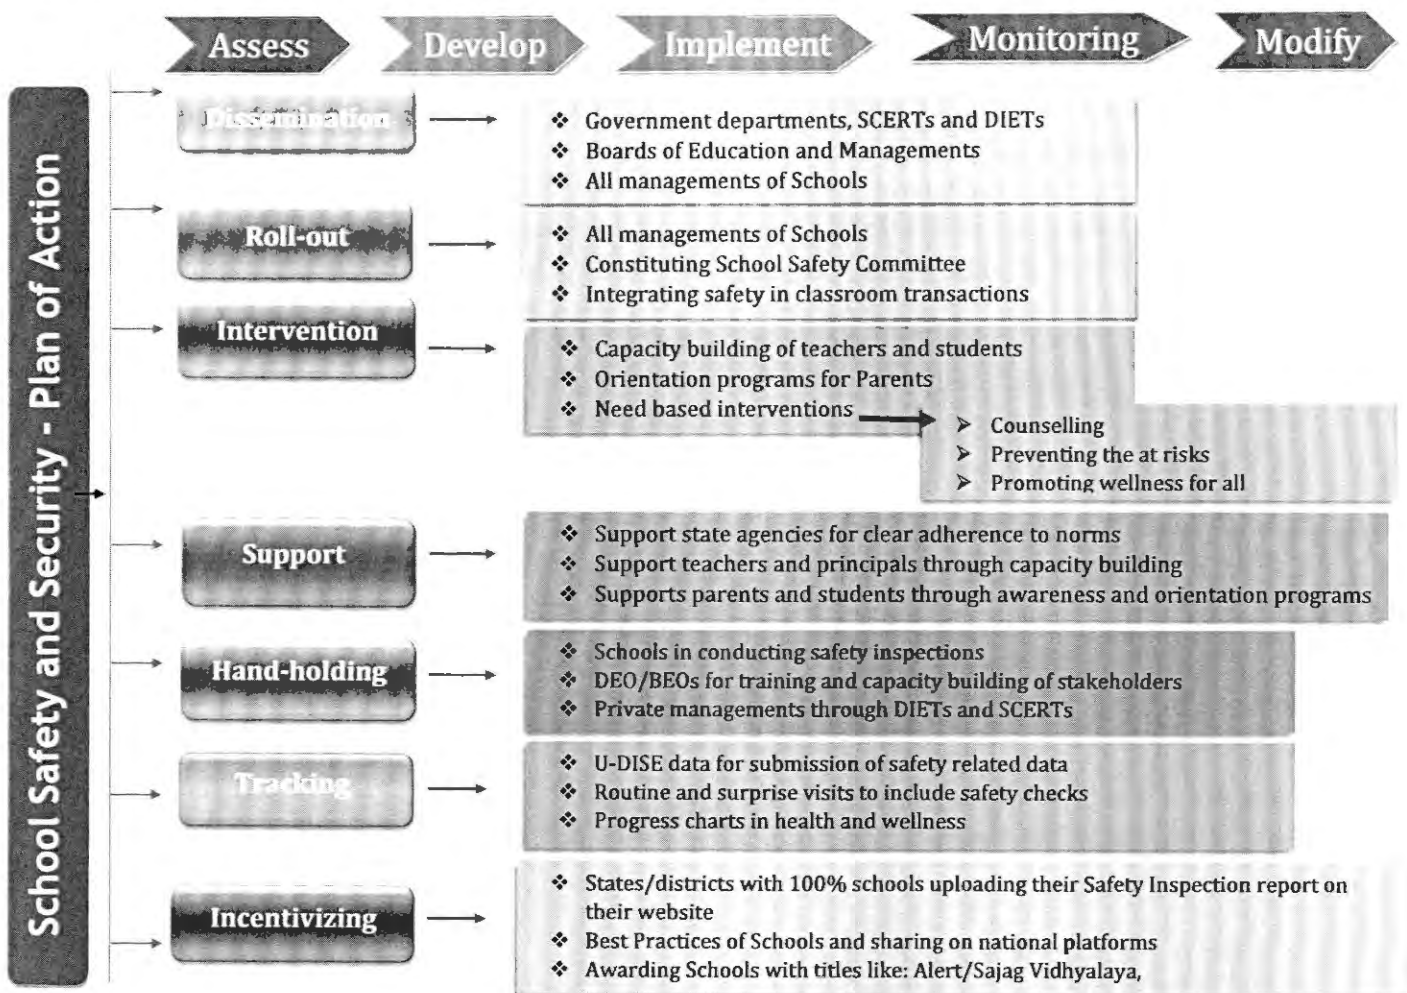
Assess Develop Implement Monitoring Modify

School Safety and Security - Plan of Action

Dissemination
❖ Government departments, SCERTs and DIETs
❖ Boards of Education and Managements
❖ All managements of Schools

Roll-out
❖ All managements of Schools
❖ Constituting School Safety Committee
❖ Integrating safety in classroom transactions

Intervention
❖ Capacity building of teachers and students
❖ Orientation programs for Parents
❖ Need based interventions
➤ Counselling
➤ Preventing the at risks
➤ Promoting wellness for all

Support
❖ Support state agencies for clear adherence to norms
❖ Support teachers and principals through capacity building
❖ Supports parents and students through awareness and orientation programs

Hand-holding
❖ Schools in conducting safety inspections
❖ DEO/BEOs for training and capacity building of stakeholders
❖ Private managements through DIETs and SCERTs

Tracking
❖ U-DISE data for submission of safety related data
❖ Routine and surprise visits to include safety checks
❖ Progress charts in health and wellness

Incentivizing
❖ States/districts with 100% schools uploading their Safety Inspection report on their website
❖ Best Practices of Schools and sharing on national platforms
❖ Awarding Schools with titles like: Alert/Sajag Vidhyalaya,